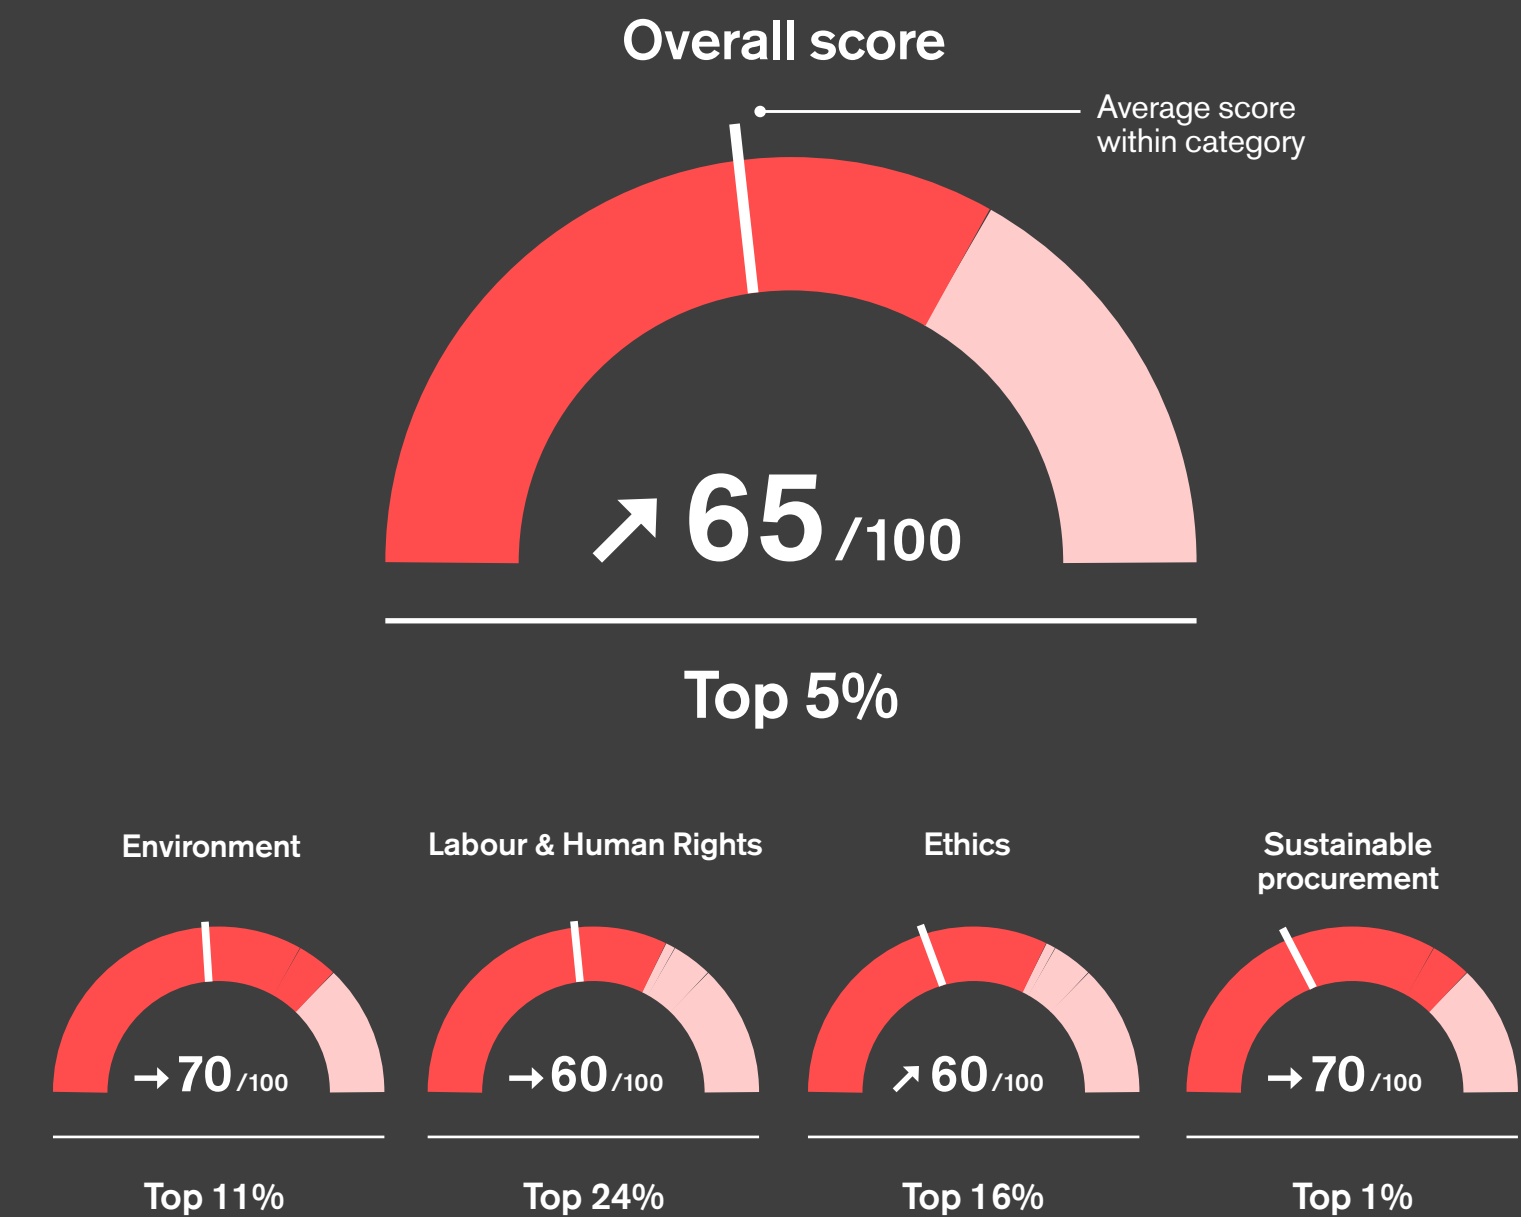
Overall score

Average score within category

↗ 65 /100

Top 5%

Environment

→ 70 /100

Top 11%

Labour & Human Rights

→ 60 /100

Top 24%

Ethics

↗ 60 /100

Top 16%

Sustainable procurement

→ 70 /100

Top 1%